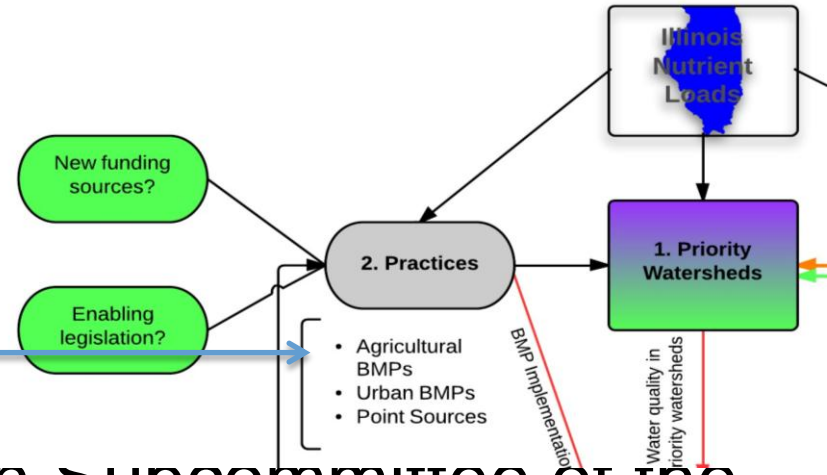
Illinois Nutrient Loads

New funding sources?

Enabling legislation?

2. Practices

1. Priority Watersheds

• Agricultural BMPs
• Urban BMPs
• Point Sources

BMP Implementatio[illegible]

Water quality in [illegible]riority watersheds

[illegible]